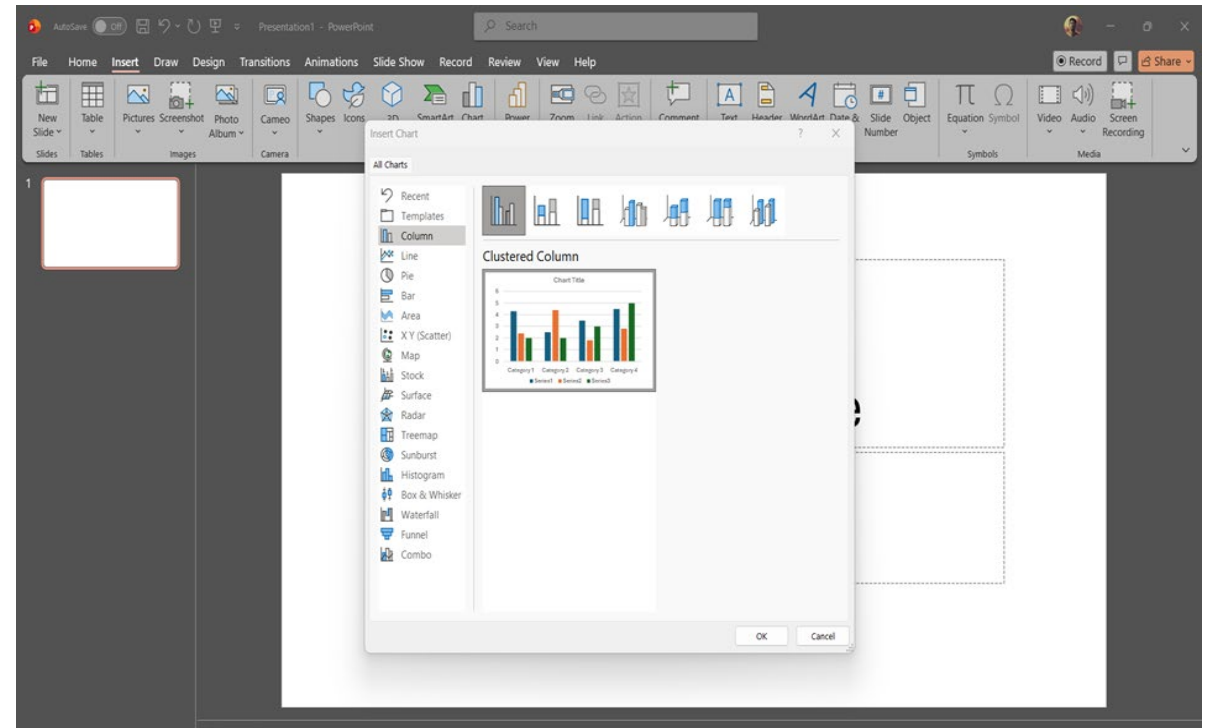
AutoSave Off Presentation1 - PowerPoint
Search

File Home Insert Draw Design Transitions Animations Slide Show Record Review View Help
Record Share

New Slide Table Pictures Screenshot Photo Album Cameo Shapes Icons 3D SmartArt Chart Power Zoom Link Action Comment Text Header WordArt Date & Slide Number Object Equation Symbol Video Audio Screen Recording
Slides Tables Images Camera Symbols Media

1

Insert Chart ? ×
All Charts

Recent
Templates
Column
Line
Pie
Bar
Area
X Y (Scatter)
Map
Stock
Surface
Radar
Treemap
Sunburst
Histogram
Box & Whisker
Waterfall
Funnel
Combo

Clustered Column

Chart Title
6
5
4
3
2
1
0
Category 1 Category 2 Category 3 Category 4
Series1 Series2 Series3

OK Cancel

e